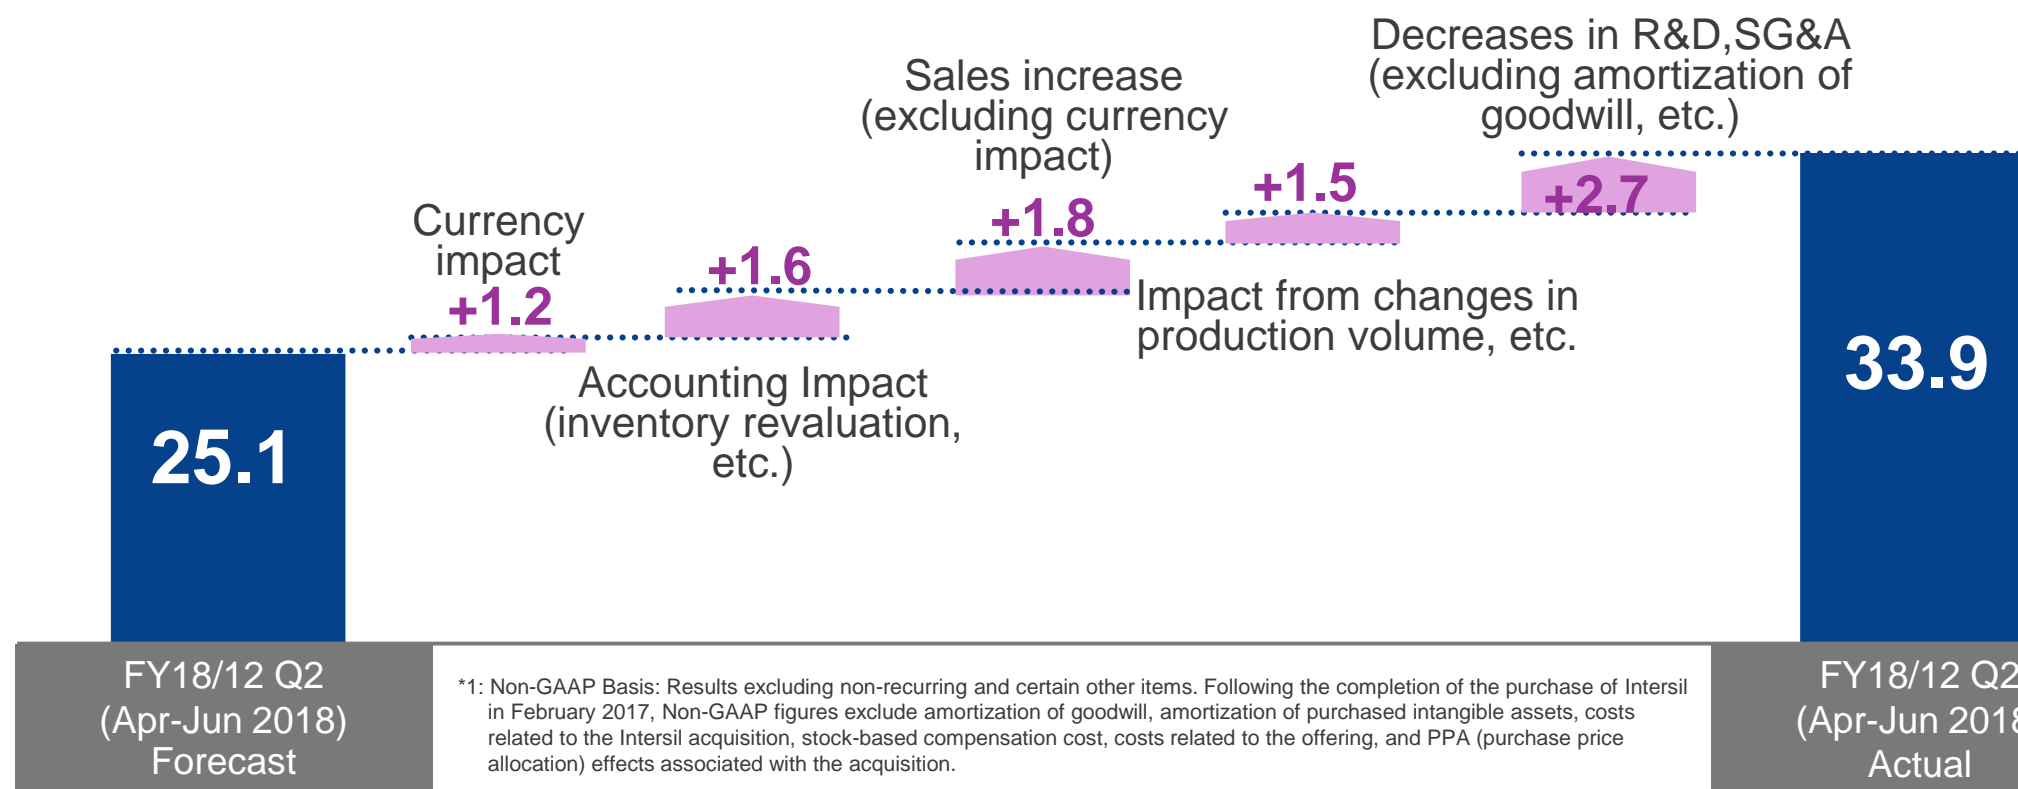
Decreases in R&D,SG&A (excluding amortization of goodwill, etc.)

Sales increase (excluding currency impact)

+1.5

+2.7

Currency impact

+1.8

+1.2

+1.6

Impact from changes in production volume, etc.

33.9

25.1

Accounting Impact (inventory revaluation, etc.)

FY18/12 Q2 (Apr-Jun 2018) Forecast

*1: Non-GAAP Basis: Results excluding non-recurring and certain other items. Following the completion of the purchase of Intersil in February 2017, Non-GAAP figures exclude amortization of goodwill, amortization of purchased intangible assets, costs related to the Intersil acquisition, stock-based compensation cost, costs related to the offering, and PPA (purchase price allocation) effects associated with the acquisition.

FY18/12 Q2 (Apr-Jun 2018 Actual